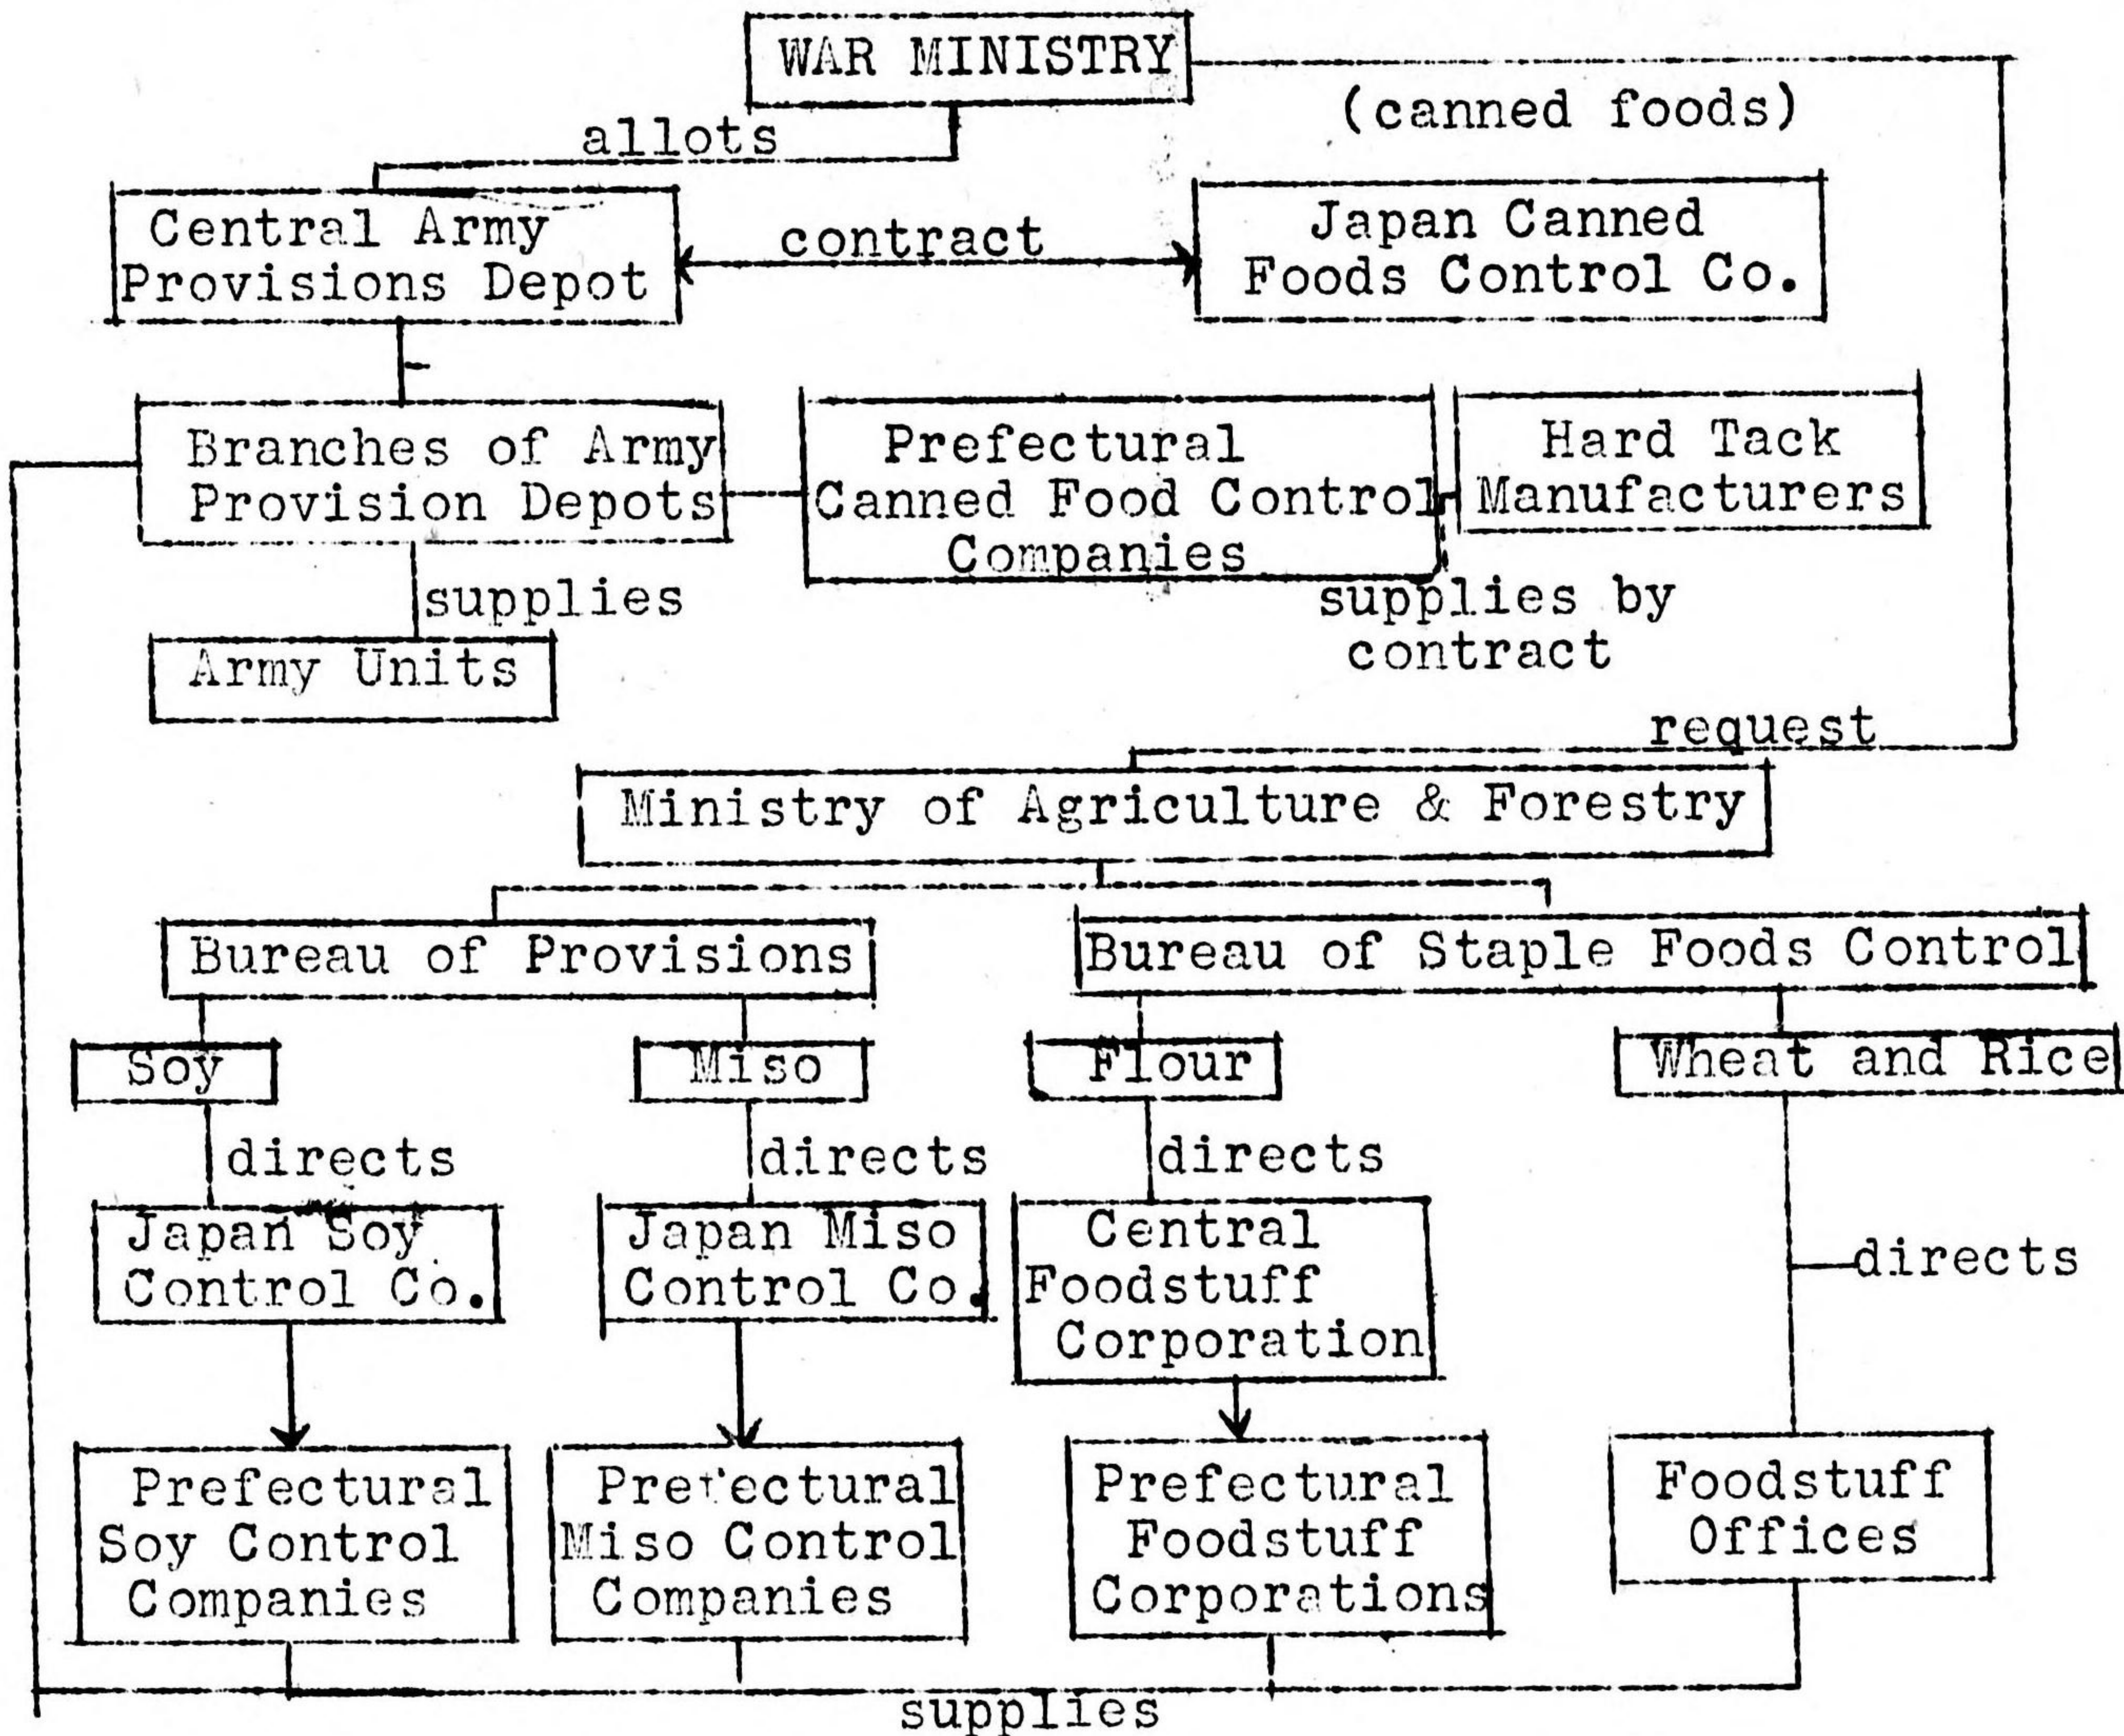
WAR MINISTRY

(canned foods)

allots

Central Army Provisions Depot

contract

Japan Canned Foods Control Co.

Branches of Army Provision Depots

Prefectural Canned Food Control Companies

Hard Tack Manufacturers

supplies

supplies by contract

Army Units

request

Ministry of Agriculture & Forestry

Bureau of Provisions

Bureau of Staple Foods Control

Soy

Miso

Flour

Wheat and Rice

directs

directs

directs

directs

Japan Soy Control Co.

Japan Miso Control Co.

Central Foodstuff Corporation

Prefectural Soy Control Companies

Prefectural Miso Control Companies

Prefectural Foodstuff Corporations

Foodstuff Offices

supplies